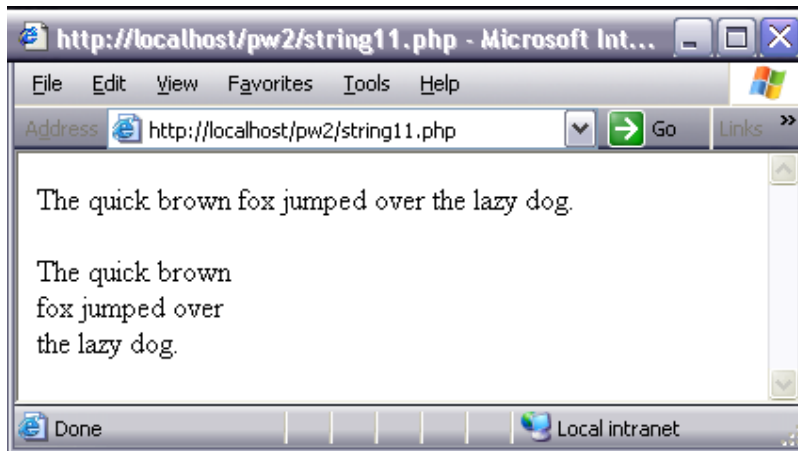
http://localhost/pw2/string11.php - Microsoft Int...

File Edit View Favorites Tools Help

Address http://localhost/pw2/string11.php Go Links »

The quick brown fox jumped over the lazy dog.

The quick brown
fox jumped over
the lazy dog.

Done Local intranet